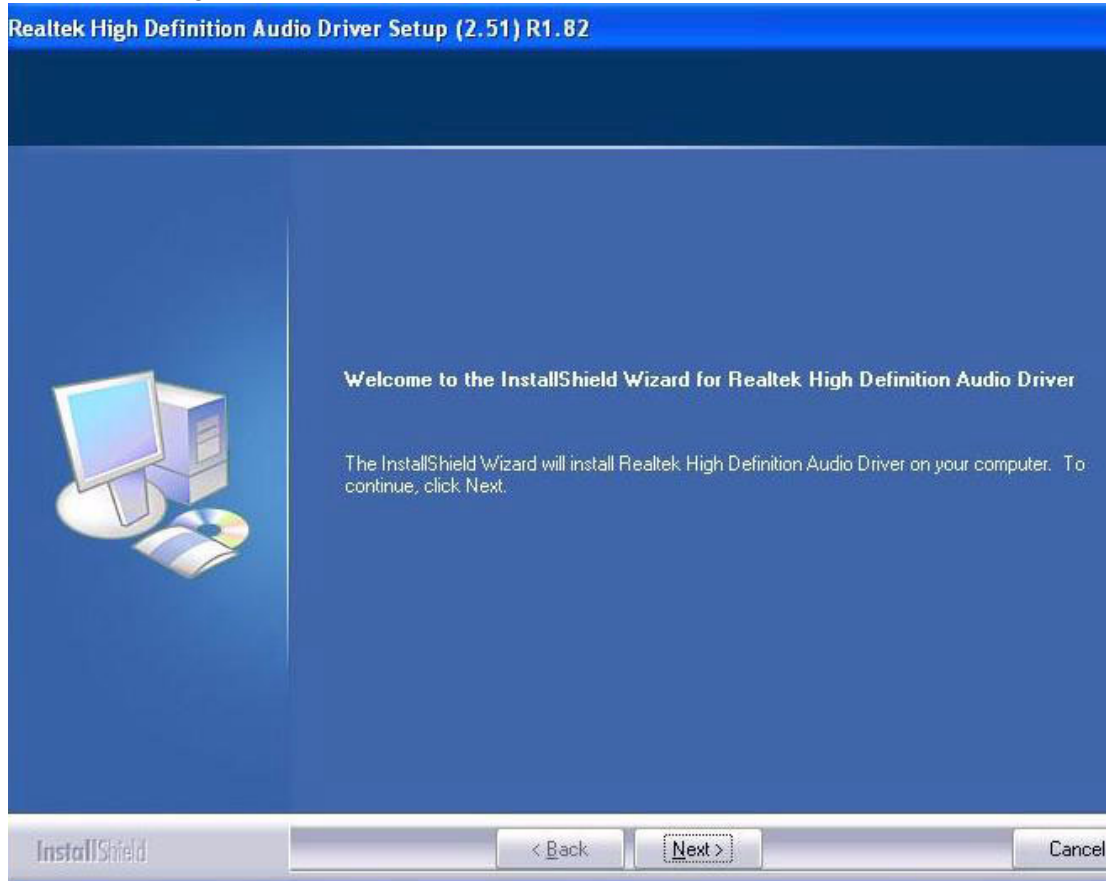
Realtek High Definition Audio Driver Setup (2.51) R1.82

Welcome to the InstallShield Wizard for Realtek High Definition Audio Driver

The InstallShield Wizard will install Realtek High Definition Audio Driver on your computer. To continue, click Next.

InstallShield

< Back

Next >

Cancel